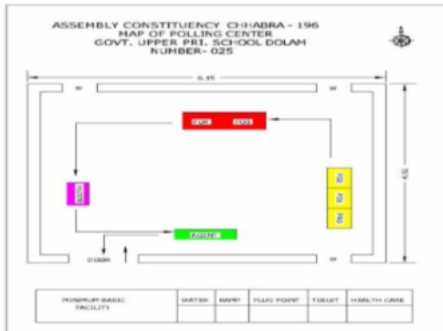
ASSEMBLY CONSTITUENCY CHHABRA - 196
MAP OF POLLING CENTER
GOVT. UPPER PRI. SCHOOL DOLAM
NUMBER- 025

6.15

W

W

W

W

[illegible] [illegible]

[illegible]

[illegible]

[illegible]

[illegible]

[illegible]

DOOR

5.5

| MINIMUM BASIC FACILITY | WATER | RAMP | PLUG POINT | TOILET | HEALTH CARE |
|---|---|---|---|---|---|
| | | | | | |